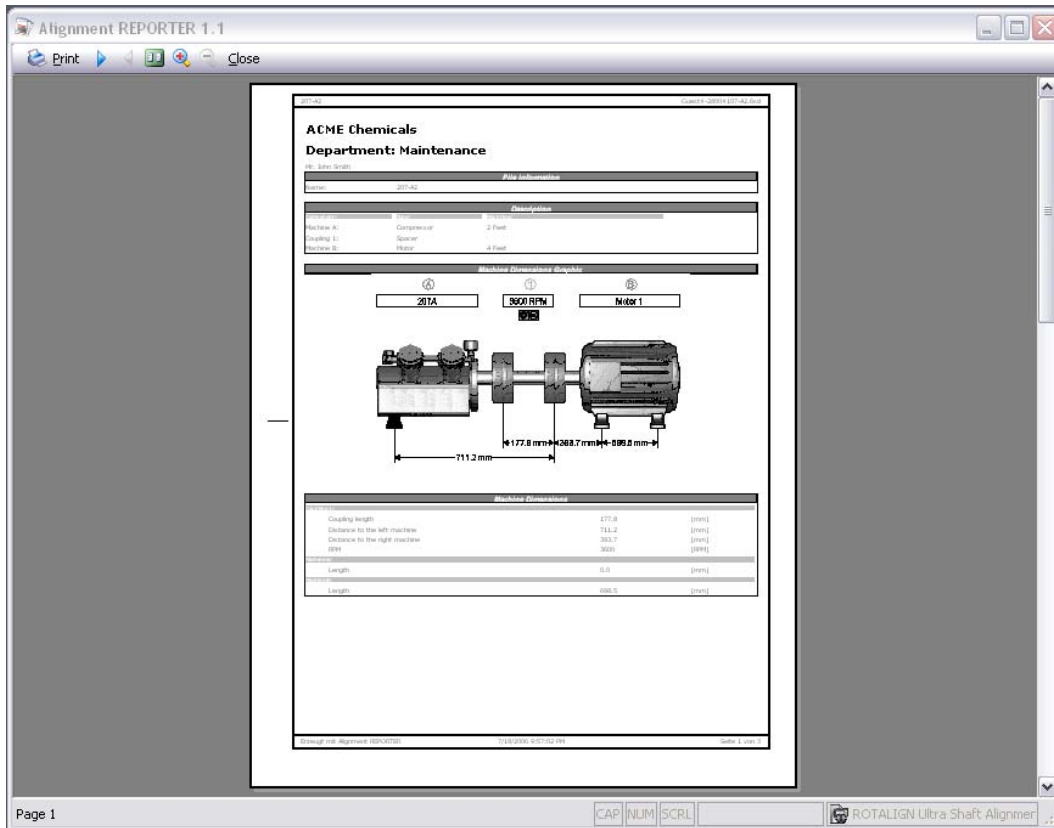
Alignment REPORTER 1.1

Print Close

207-A2 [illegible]

ACME Chemicals

Department: Maintenance

Mr. John Smith

File information

Name: 207-A2

Description

| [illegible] | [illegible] | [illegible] |
|---|---|---|
| Machine A: | Compressor | 2 Feet |
| Coupling 1: | Spacer | |
| Machine B: | Motor | 4 Feet |

Machine Dimensions Graphic

Ⓐ ① Ⓑ

20TA 3600 RPM Motor 1

177.8 mm 393.7 mm 698.5 mm

711.2 mm

Machine Dimensions

| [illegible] | | |
|---|---|---|
| Coupling length | 177.8 | [mm] |
| Distance to the left machine | 711.2 | [mm] |
| Distance to the right machine | 393.7 | [mm] |
| RPM | 3600 | [RPM] |
| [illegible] | | |
| Length | 0.0 | [mm] |
| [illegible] | | |
| Length | 698.5 | [mm] |

Erzeugt mit Alignment REPORTER 7/18/2006 9:57:02 PM Seite 1 von 3

Page 1 CAP NUM SCRL ROTALIGN Ultra Shaft Alignment